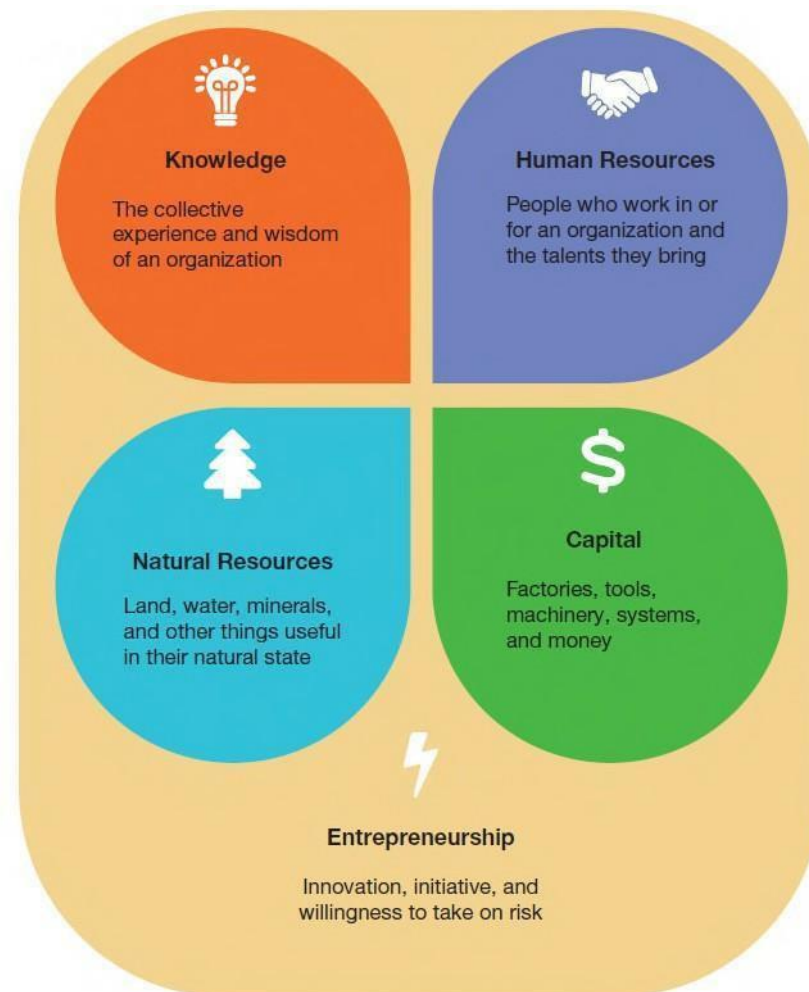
Knowledge

The collective experience and wisdom of an organization

Human Resources

People who work in or for an organization and the talents they bring

Natural Resources

Land, water, minerals, and other things useful in their natural state

$

Capital

Factories, tools, machinery, systems, and money

Entrepreneurship

Innovation, initiative, and willingness to take on risk